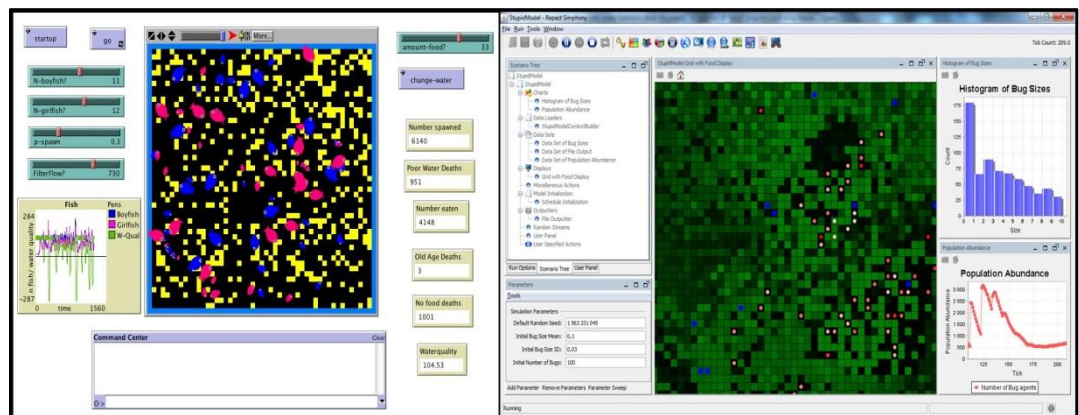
startup

go

N-boyfish? 11

N-girlfish? 12

p-spawn 0.3

FilterFlow? 730

Fish

Pens

Boyfish

Girlfish

W-Qual

284

-287

0

time

1560

n fish/ water quality

More...

amount-food? 33

change-water

Number spawned
6140

Poor Water Deaths
951

Number eaten
4148

Old Age Deaths
3

No food deaths
1001

Waterquality
104.53

Command Center

Clear

O >

StupidModel - Repast Simphony

File Run Tools Window

Tick Count: 209.0

Scenario Tree

StupidModel

StupidModel

Charts

Histogram of Bug Sizes

Population Abundance

Data Loaders

StupidModelContextBuilder

Data Sets

Data Set of Bug Sizes

Data Set for File Output

Data Set of Population Abundance

Displays

Grid with Food Display

Miscellaneous Actions

Model Initialization

Schedule Initialization

Outputters

File Outputter

Random Streams

User Panel

User Specified Actions

Run Options

Scenario Tree

User Panel

Parameters

Tools

Simulation Parameters

Default Random Seed: 1 963 331 045

Initial Bug Size Mean: 0,1

Initial Bug Size SD: 0,03

Initial Number of Bugs: 100

Add Parameter Remove Parameters Parameter Sweep

StupidModel:Grid with Food Display

Histogram of Bug Sizes

Histogram of Bug Sizes

175
150
125
100
75
50
25
0

Count

0 1 2 3 4 5 6 7 8 9 10

Size

Population Abundance

Population Abundance

3 000
2 500
2 000
1 500
1 000
500

Population Abundance

125 150 175 200

Tick

Number of Bug agents

Running